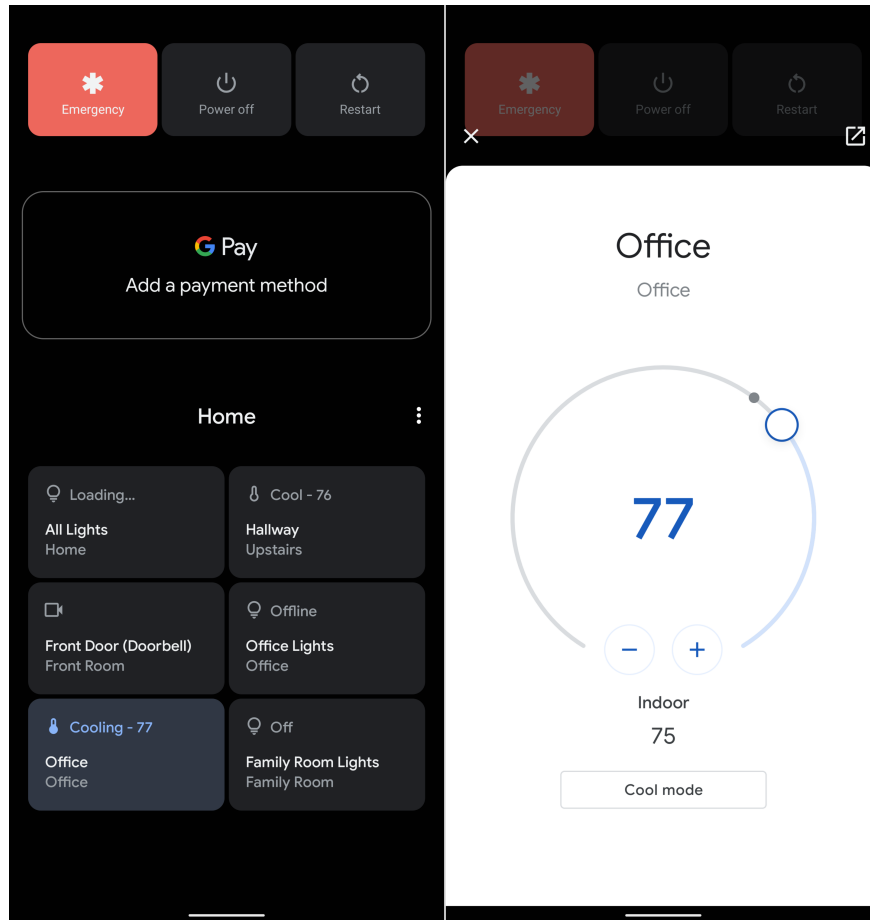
Emergency
Power off
Restart

G Pay
Add a payment method

Home

Loading...
All Lights
Home

Cool - 76
Hallway
Upstairs

Front Door (Doorbell)
Front Room

Offline
Office Lights
Office

Cooling - 77
Office
Office

Off
Family Room Lights
Family Room

Emergency
Power off
Restart

Office
Office

77

−
+

Indoor
75

Cool mode